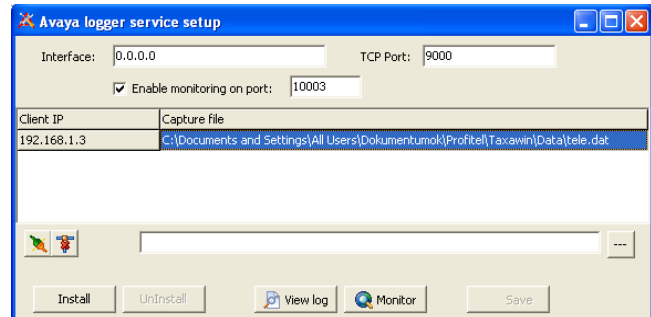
Avaya logger service setup

Interface: 0.0.0.0

TCP Port: 9000

Enable monitoring on port: 10003

| Client IP | Capture file |
|---|---|
| 192.168.1.3 | C:\Documents and Settings\All Users\Dokumentumok\Profitel\Taxawin\Data\tele.dat |

---

Install

UnInstall

View log

Monitor

Save